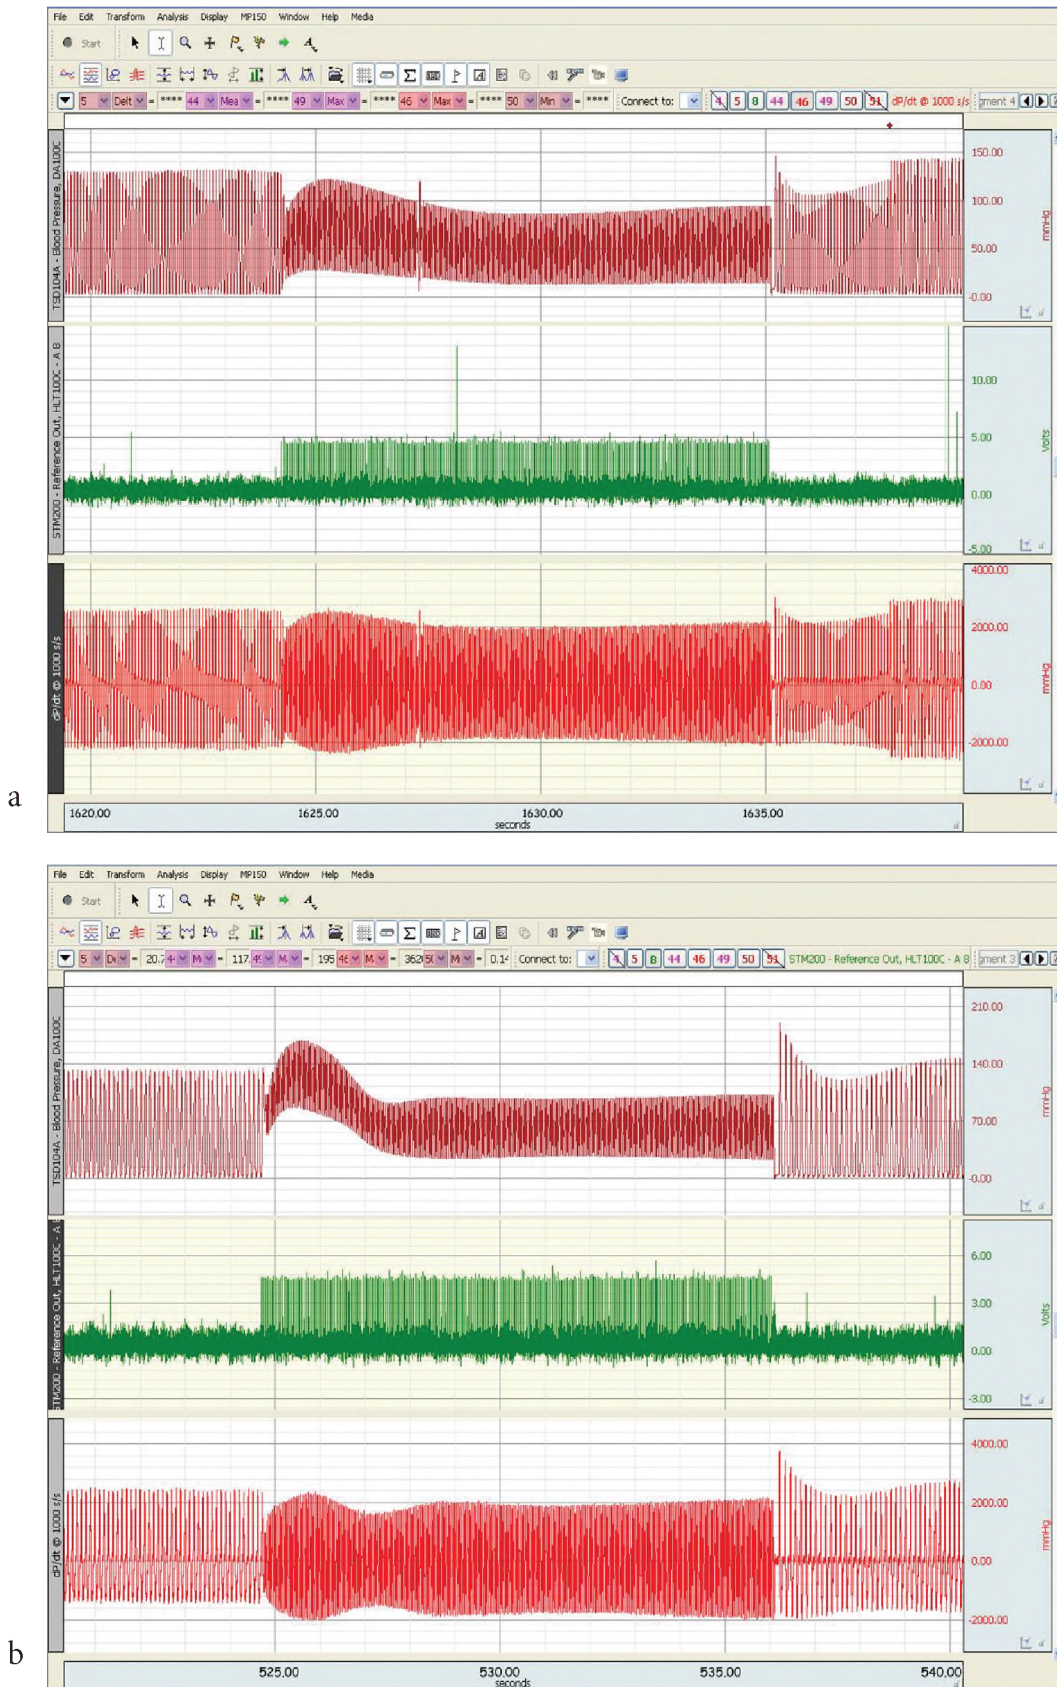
File Edit Transform Analysis Display MP150 Window Help Media

Start

5 Delt = **** 44 Mea = **** 49 Max = **** 46 Max = **** 50 Min = **** Connect to: 4 5 8 44 46 49 50 51 dP/dt @ 1000 s/s gment 4

TSD104A - Blood Pressure, DA100C

150.00
100.00
50.00
-0.00
mmHg

STM200 - Reference Out, HLT100C - A 8

10.00
5.00
0.00
-5.00
Volts

dP/dt @ 1000 s/s

4000.00
2000.00
0.00
-2000.00
mmHg

1620.00 1625.00 1630.00 1635.00
seconds

a

File Edit Transform Analysis Display MP150 Window Help Media

Start

5 De = 20.7 4 M = 117.4 M = 195 4 M = 3626 5 M = 0.1 Connect to: 4 5 8 44 46 49 50 51 STM200 - Reference Out, HLT100C - A 8 gment 3

TSD104A - Blood Pressure, DA100C

210.00
140.00
70.00
-0.00
mmHg

STM200 - Reference Out, HLT100C - A

6.00
3.00
0.00
-3.00
Volts

dP/dt @ 1000 s/s

4000.00
2000.00
0.00
-2000.00
mmHg

525.00 530.00 535.00 540.00
seconds

b